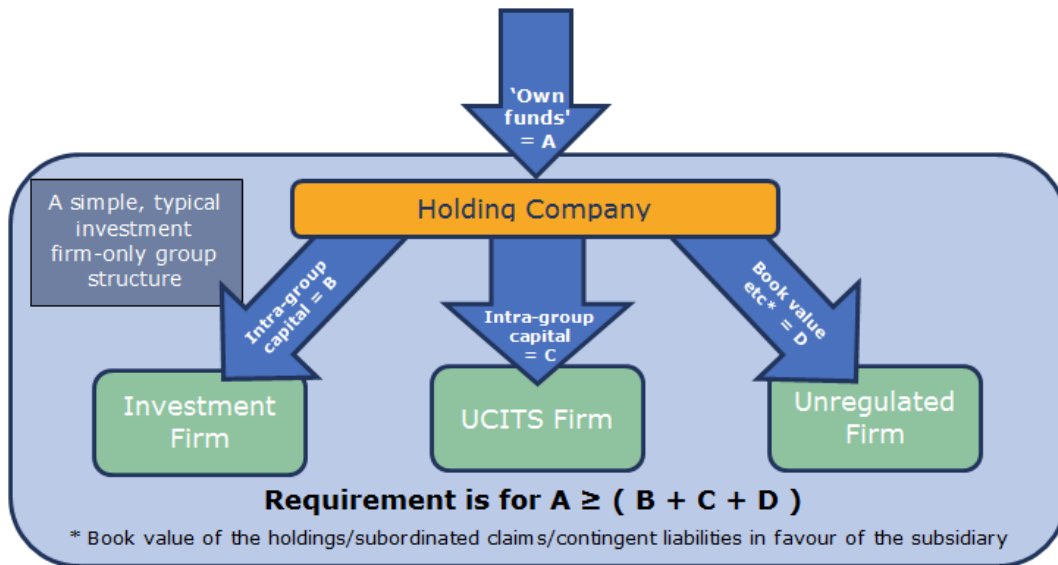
'Own funds' = A

A simple, typical investment firm-only group structure

Holding Company

Intra-group capital = B

Intra-group capital = C

Book value etc* = D

Investment Firm

UCITS Firm

Unregulated Firm

**Requirement is for A ≥ ( B + C + D )**

* Book value of the holdings/subordinated claims/contingent liabilities in favour of the subsidiary